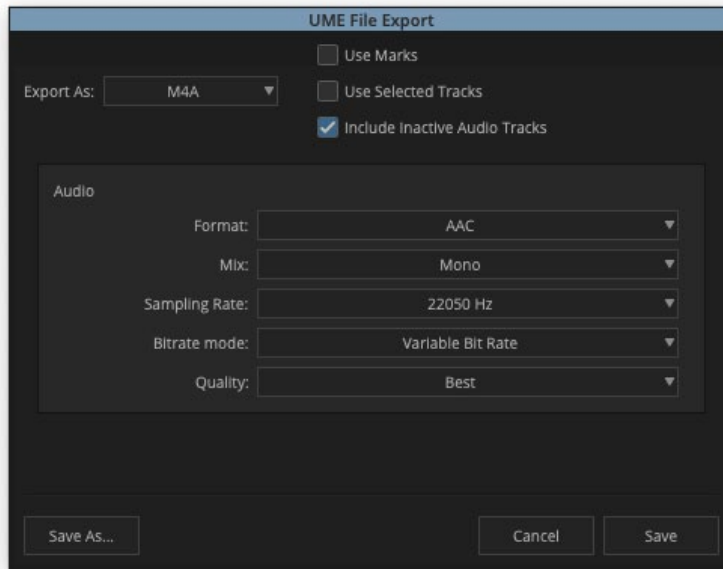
UME File Export

Export As: M4A

Use Marks

Use Selected Tracks

Include Inactive Audio Tracks

Audio

Format: AAC

Mix: Mono

Sampling Rate: 22050 Hz

Bitrate mode: Variable Bit Rate

Quality: Best

Save As...

Cancel

Save